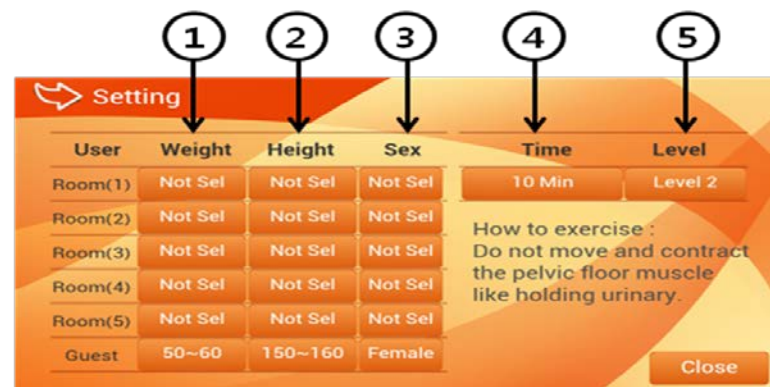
1 2 3 4 5

Setting

| User | Weight | Height | Sex |
|---|---|---|---|
| Room(1) | Not Sel | Not Sel | Not Sel |
| Room(2) | Not Sel | Not Sel | Not Sel |
| Room(3) | Not Sel | Not Sel | Not Sel |
| Room(4) | Not Sel | Not Sel | Not Sel |
| Room(5) | Not Sel | Not Sel | Not Sel |
| Guest | 50~60 | 150~160 | Female |

| Time | Level |
|---|---|
| 10 Min | Level 2 |

How to exercise :
Do not move and contract the pelvic floor muscle like holding urinary.

Close